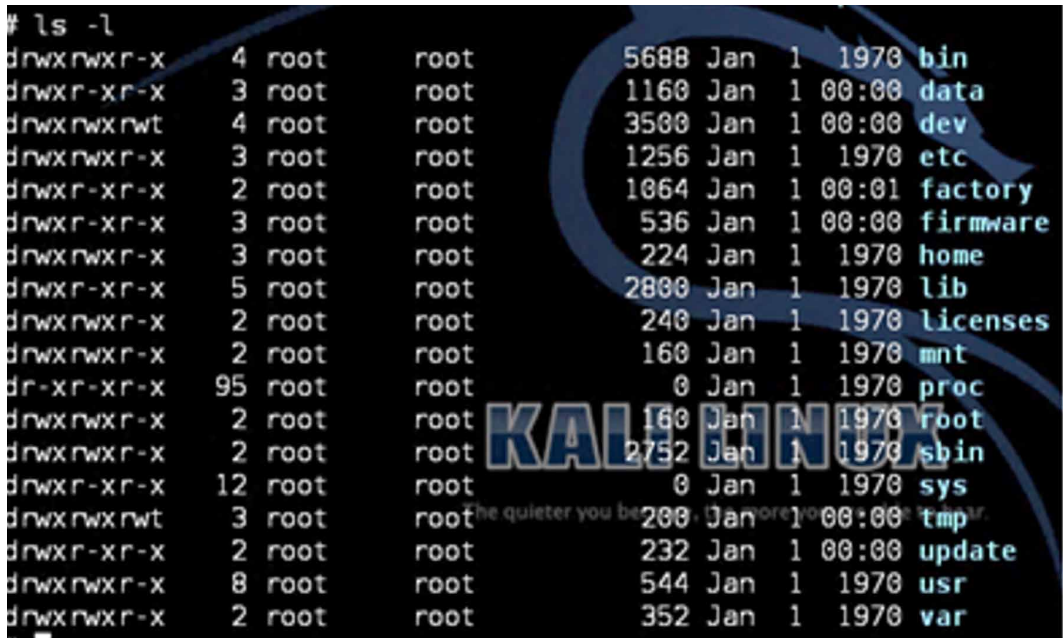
# ls -l
drwxrwxr-x 4 root root 5688 Jan 1 1970 bin
drwxr-xr-x 3 root root 1160 Jan 1 00:00 data
drwxrwxrwt 4 root root 3500 Jan 1 00:00 dev
drwxrwxr-x 3 root root 1256 Jan 1 1970 etc
drwxr-xr-x 2 root root 1064 Jan 1 00:01 factory
drwxr-xr-x 3 root root 536 Jan 1 00:00 firmware
drwxrwxr-x 3 root root 224 Jan 1 1970 home
drwxr-xr-x 5 root root 2800 Jan 1 1970 lib
drwxrwxr-x 2 root root 240 Jan 1 1970 licenses
drwxrwxr-x 2 root root 160 Jan 1 1970 mnt
dr-xr-xr-x 95 root root 0 Jan 1 1970 proc
drwxrwxr-x 2 root root 160 Jan 1 1970 root
drwxrwxr-x 2 root root 2752 Jan 1 1970 sbin
drwxr-xr-x 12 root root 0 Jan 1 1970 sys
drwxrwxrwt 3 root root 200 Jan 1 00:00 tmp
drwxr-xr-x 2 root root 232 Jan 1 00:00 update
drwxrwxr-x 8 root root 544 Jan 1 1970 usr
drwxrwxr-x 2 root root 352 Jan 1 1970 var

KALI LINUX
The quieter you become, the more you are able to hear.